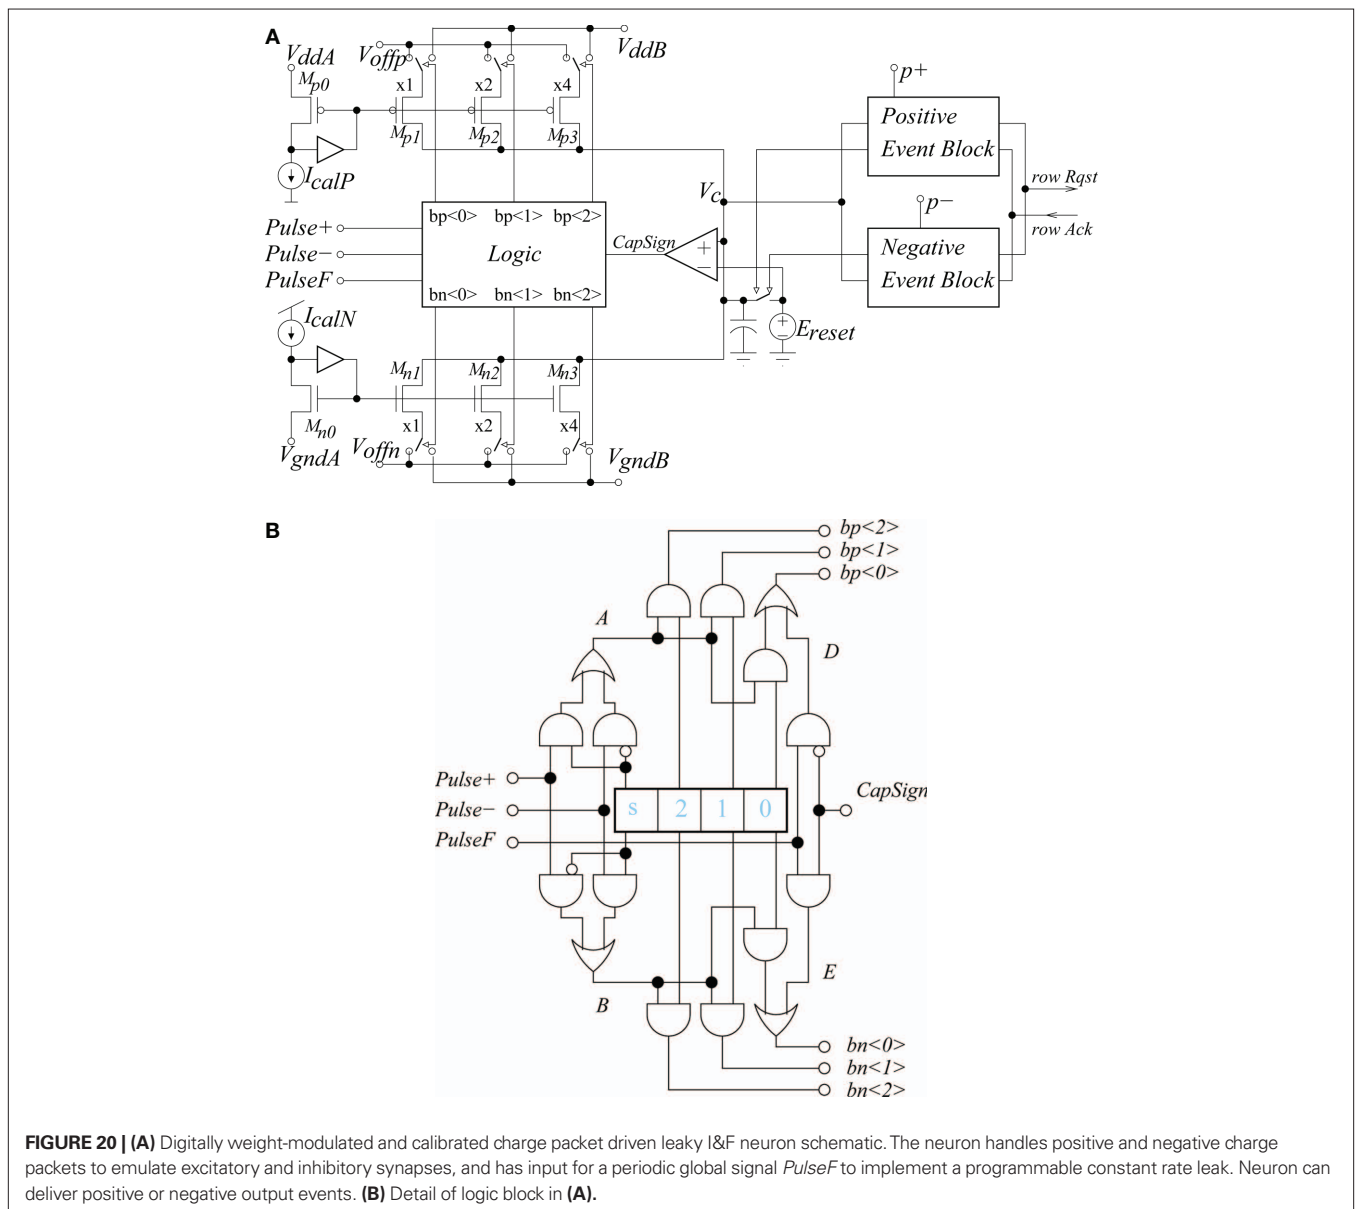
A

$V_{ddA}$ $V_{offp}$ $V_{ddB}$

$M_{p0}$

x1 x2 x4

$M_{p1}$ $M_{p2}$ $M_{p3}$

$I_{calP}$

$p+$

Positive Event Block

$V_c$

row Rqst

row Ack

$p-$

Negative Event Block

Pulse+

Pulse−

PulseF

bp<0> bp<1> bp<2>

Logic

bn<0> bn<1> bn<2>

CapSign

$I_{calN}$

$E_{reset}$

$M_{n1}$ $M_{n2}$ $M_{n3}$

$M_{n0}$

x1 x2 x4

$V_{gndA}$ $V_{offn}$ $V_{gndB}$

B

bp<2>
bp<1>
bp<0>

A

D

Pulse+
Pulse−
PulseF

s 2 1 0

CapSign

E

B

bn<0>
bn<1>
bn<2>

FIGURE 20 | (A) Digitally weight-modulated and calibrated charge packet driven leaky I&F neuron schematic. The neuron handles positive and negative charge packets to emulate excitatory and inhibitory synapses, and has input for a periodic global signal PulseF to implement a programmable constant rate leak. Neuron can deliver positive or negative output events. (B) Detail of logic block in (A).